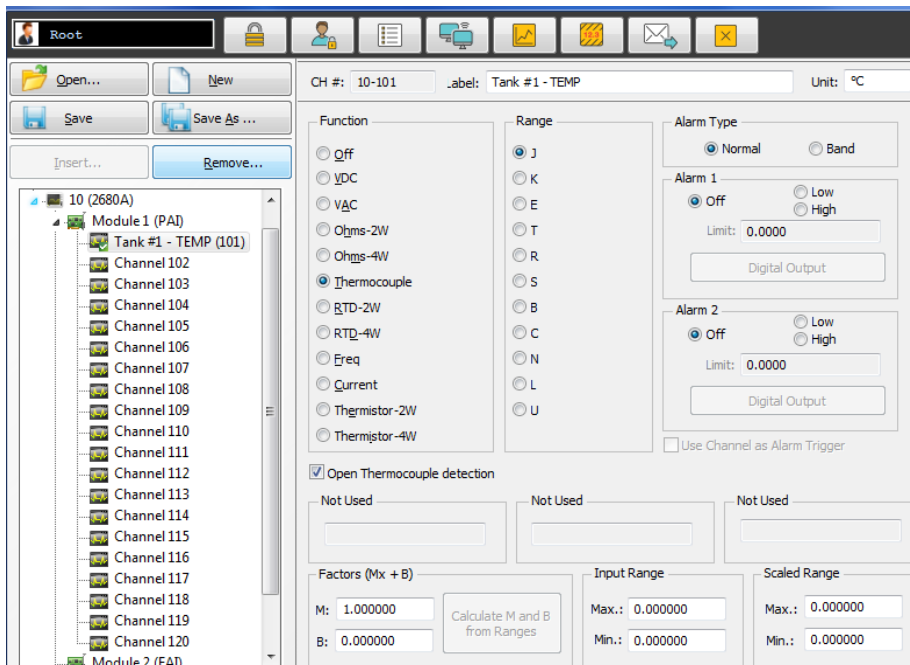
Root

Open...
New
Save
Save As ...
Insert...
Remove...

10 (2680A)
Module 1 (PAI)
Tank #1 - TEMP (101)
Channel 102
Channel 103
Channel 104
Channel 105
Channel 106
Channel 107
Channel 108
Channel 109
Channel 110
Channel 111
Channel 112
Channel 113
Channel 114
Channel 115
Channel 116
Channel 117
Channel 118
Channel 119
Channel 120
Module 2 (FAI)

CH #: 10-101
.abel: Tank #1 - TEMP
Unit: °C

Function
Off
VDC
VAC
Ohms-2W
Ohms-4W
Thermocouple
RTD-2W
RTD-4W
Freq
Current
Thermistor-2W
Thermistor-4W

Range
J
K
E
T
R
S
B
C
N
L
U

Alarm Type
Normal
Band

Alarm 1
Off
Low
High
Limit: 0.0000
Digital Output

Alarm 2
Off
Low
High
Limit: 0.0000
Digital Output

Use Channel as Alarm Trigger

Open Thermocouple detection

Not Used
Not Used
Not Used

Factors (Mx + B)
M: 1.000000
B: 0.000000
Calculate M and B from Ranges

Input Range
Max.: 0.000000
Min.: 0.000000

Scaled Range
Max.: 0.000000
Min.: 0.000000